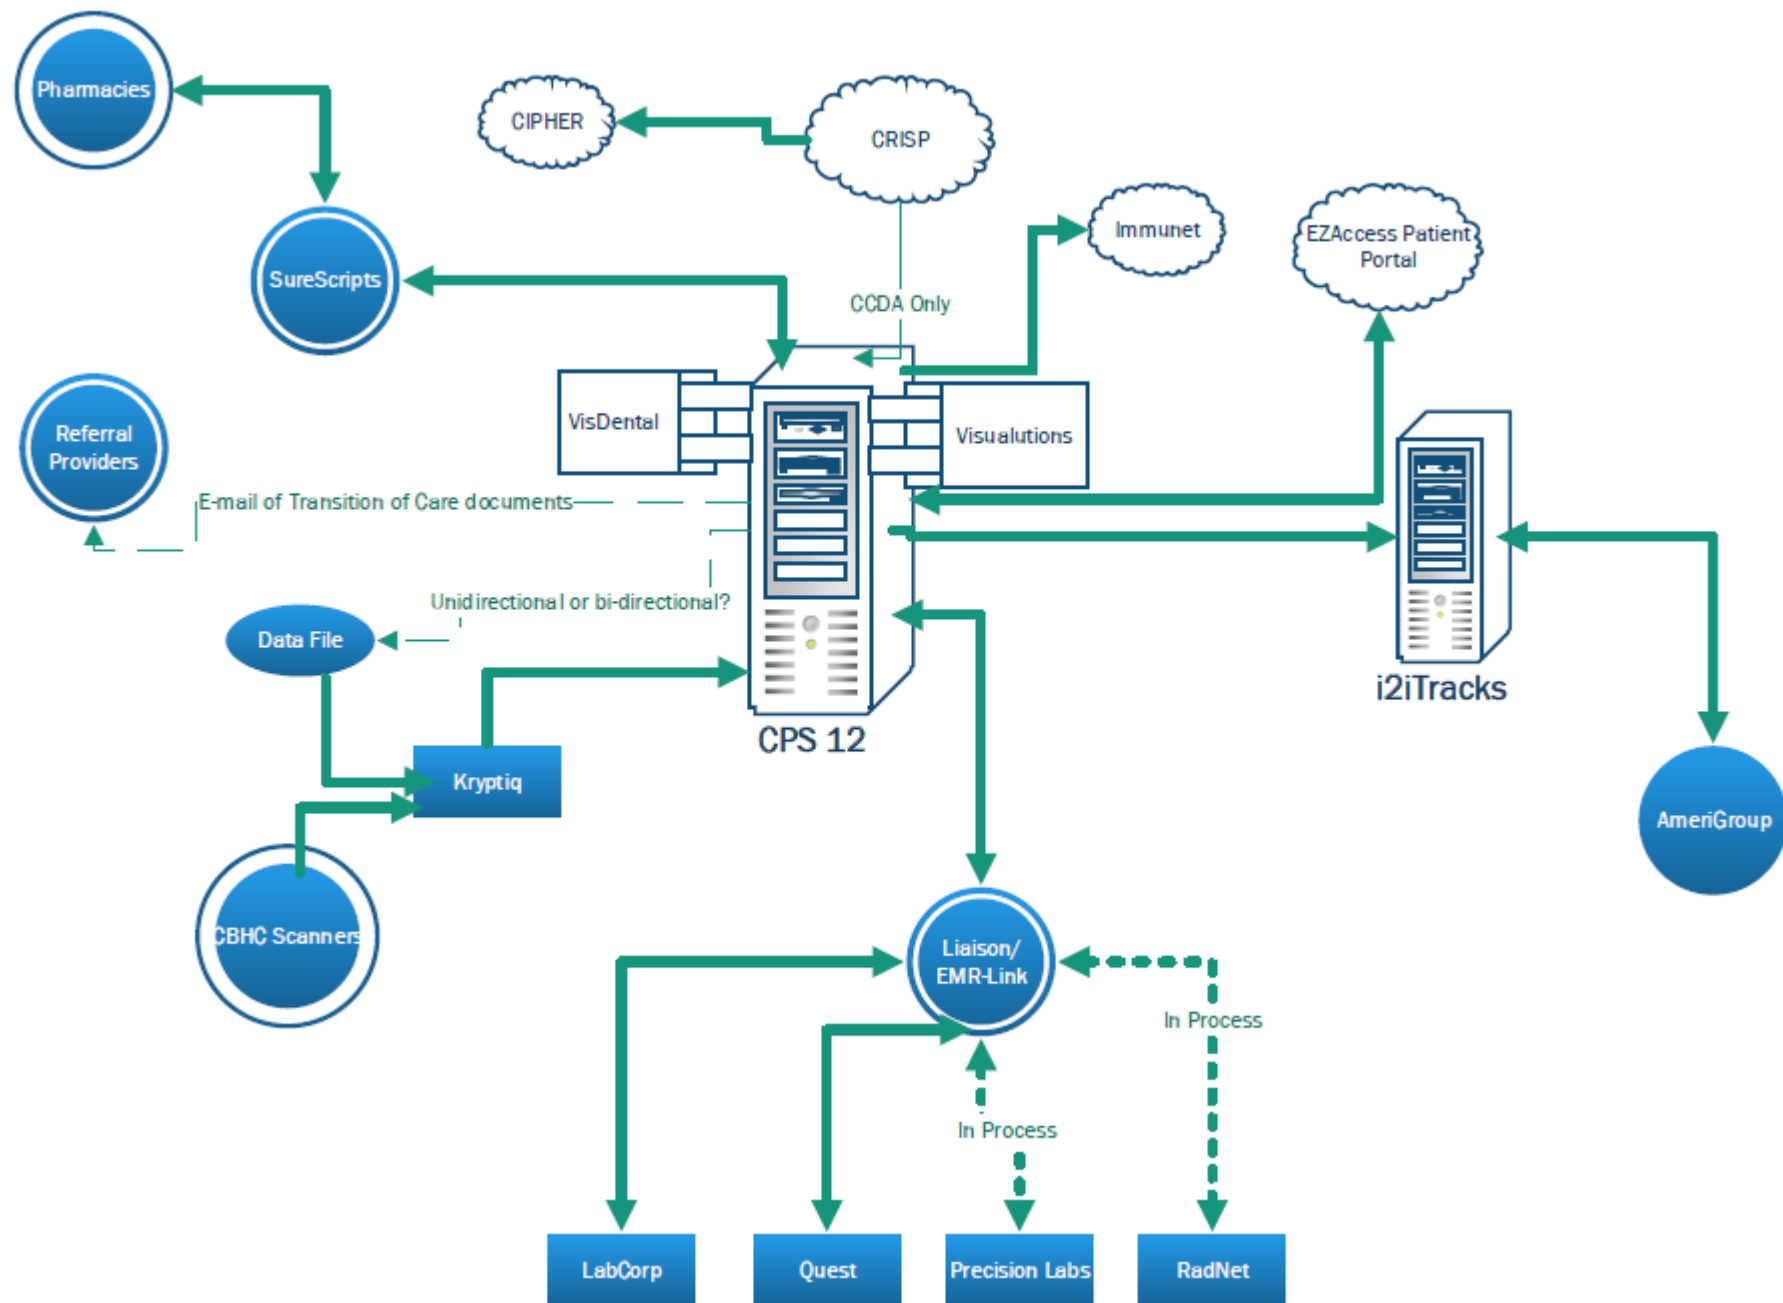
Pharmacies

CIPHER

CRISP

SureScripts

Immunet

EZAccess Patient Portal

CCDA Only

Referral Providers

VisDental

Visualutions

E-mail of Transition of Care documents

Unidirectional or bi-directional?

Data File

i2iTracks

CPS 12

Kryptiq

AmeriGroup

CBHC Scanners

Liaison/ EMR-Link

In Process

In Process

LabCorp

Quest

Precision Labs

RadNet